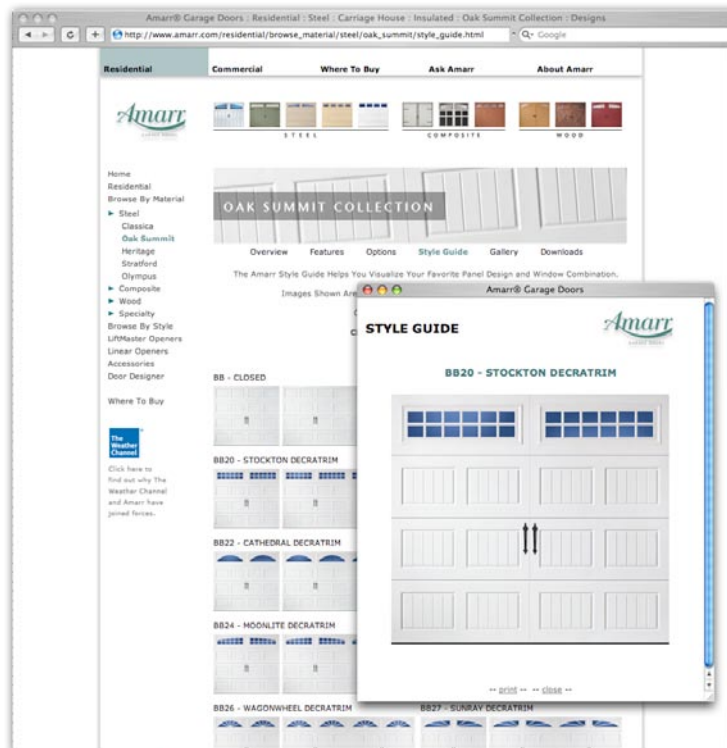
Amarr® Garage Doors : Residential : Steel : Carriage House : Insulated : Oak Summit Collection : Designs

http://www.amarr.com/residential/browse_material/steel/oak_summit/style_guide.html

Q- Google

Residential | Commercial | Where To Buy | Ask Amarr | About Amarr

Amarr

STEEL

COMPOSITE

WOOD

Home
Residential
Browse By Material
► Steel
Classica
Oak Summit
Heritage
Stratford
Olympus
► Composite
► Wood
► Specialty
Browse By Style
LiftMaster Openers
Linear Openers
Accessories
Door Designer

Where To Buy

The Weather Channel

Click here to find out why The Weather Channel and Amarr have joined forces.

OAK SUMMIT COLLECTION

Overview Features Options Style Guide Gallery Downloads

The Amarr Style Guide Helps You Visualize Your Favorite Panel Design and Window Combination.

Images Shown Are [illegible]

BB - CLOSED

BB20 - STOCKTON DECRATRIM

BB22 - CATHEDRAL DECRATRIM

BB24 - MOONLITE DECRATRIM

BB26 - WAGONWHEEL DECRATRIM

BB27 - SUNRAY DECRATRIM

Amarr® Garage Doors

STYLE GUIDE

Amarr

BB20 - STOCKTON DECRATRIM

-- print -- -- close --